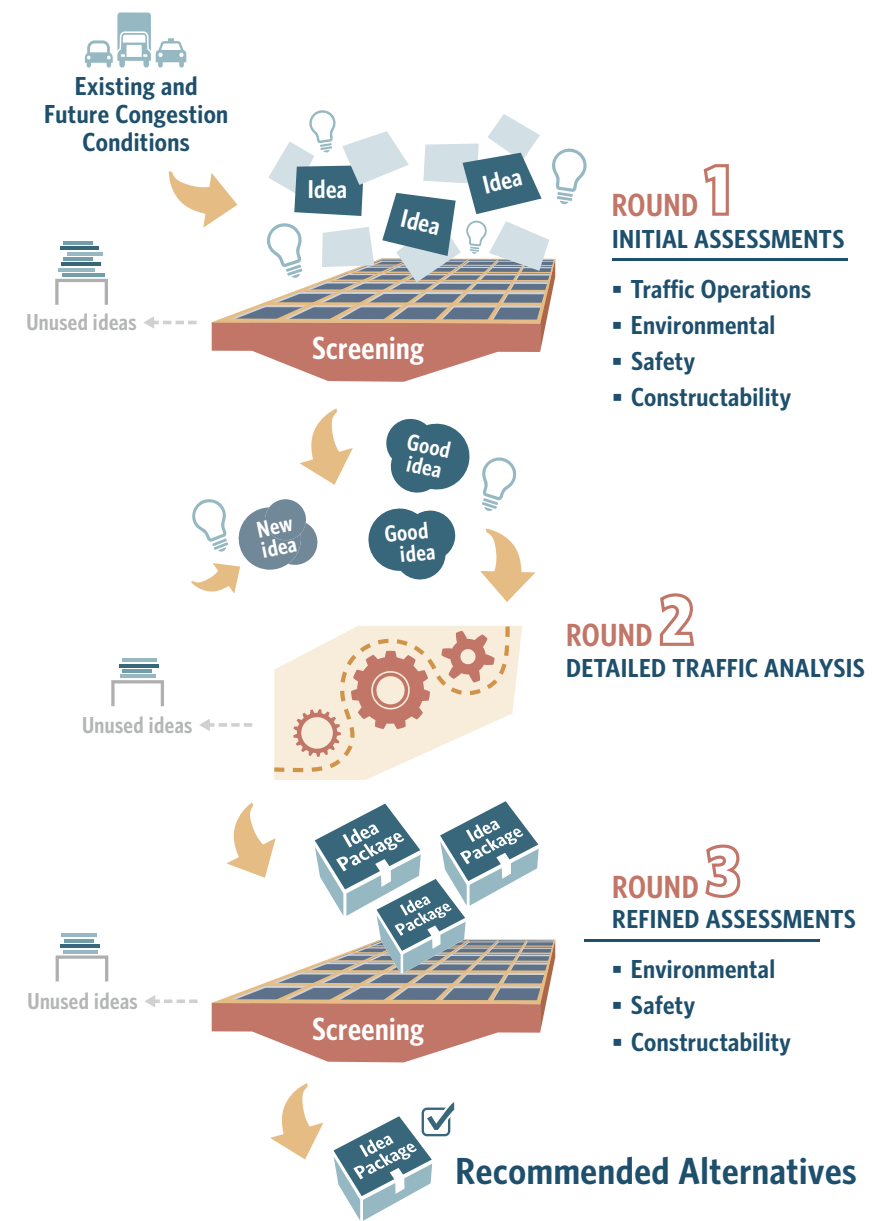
Existing and Future Congestion Conditions

Idea

Idea

Idea

ROUND 1
INITIAL ASSESSMENTS
▪ Traffic Operations
▪ Environmental
▪ Safety
▪ Constructability

Unused ideas

Screening

Good idea

New idea

Good idea

ROUND 2
DETAILED TRAFFIC ANALYSIS

Unused ideas

Idea Package

Idea Package

Idea Package

ROUND 3
REFINED ASSESSMENTS
▪ Environmental
▪ Safety
▪ Constructability

Unused ideas

Screening

Idea Package

Recommended Alternatives